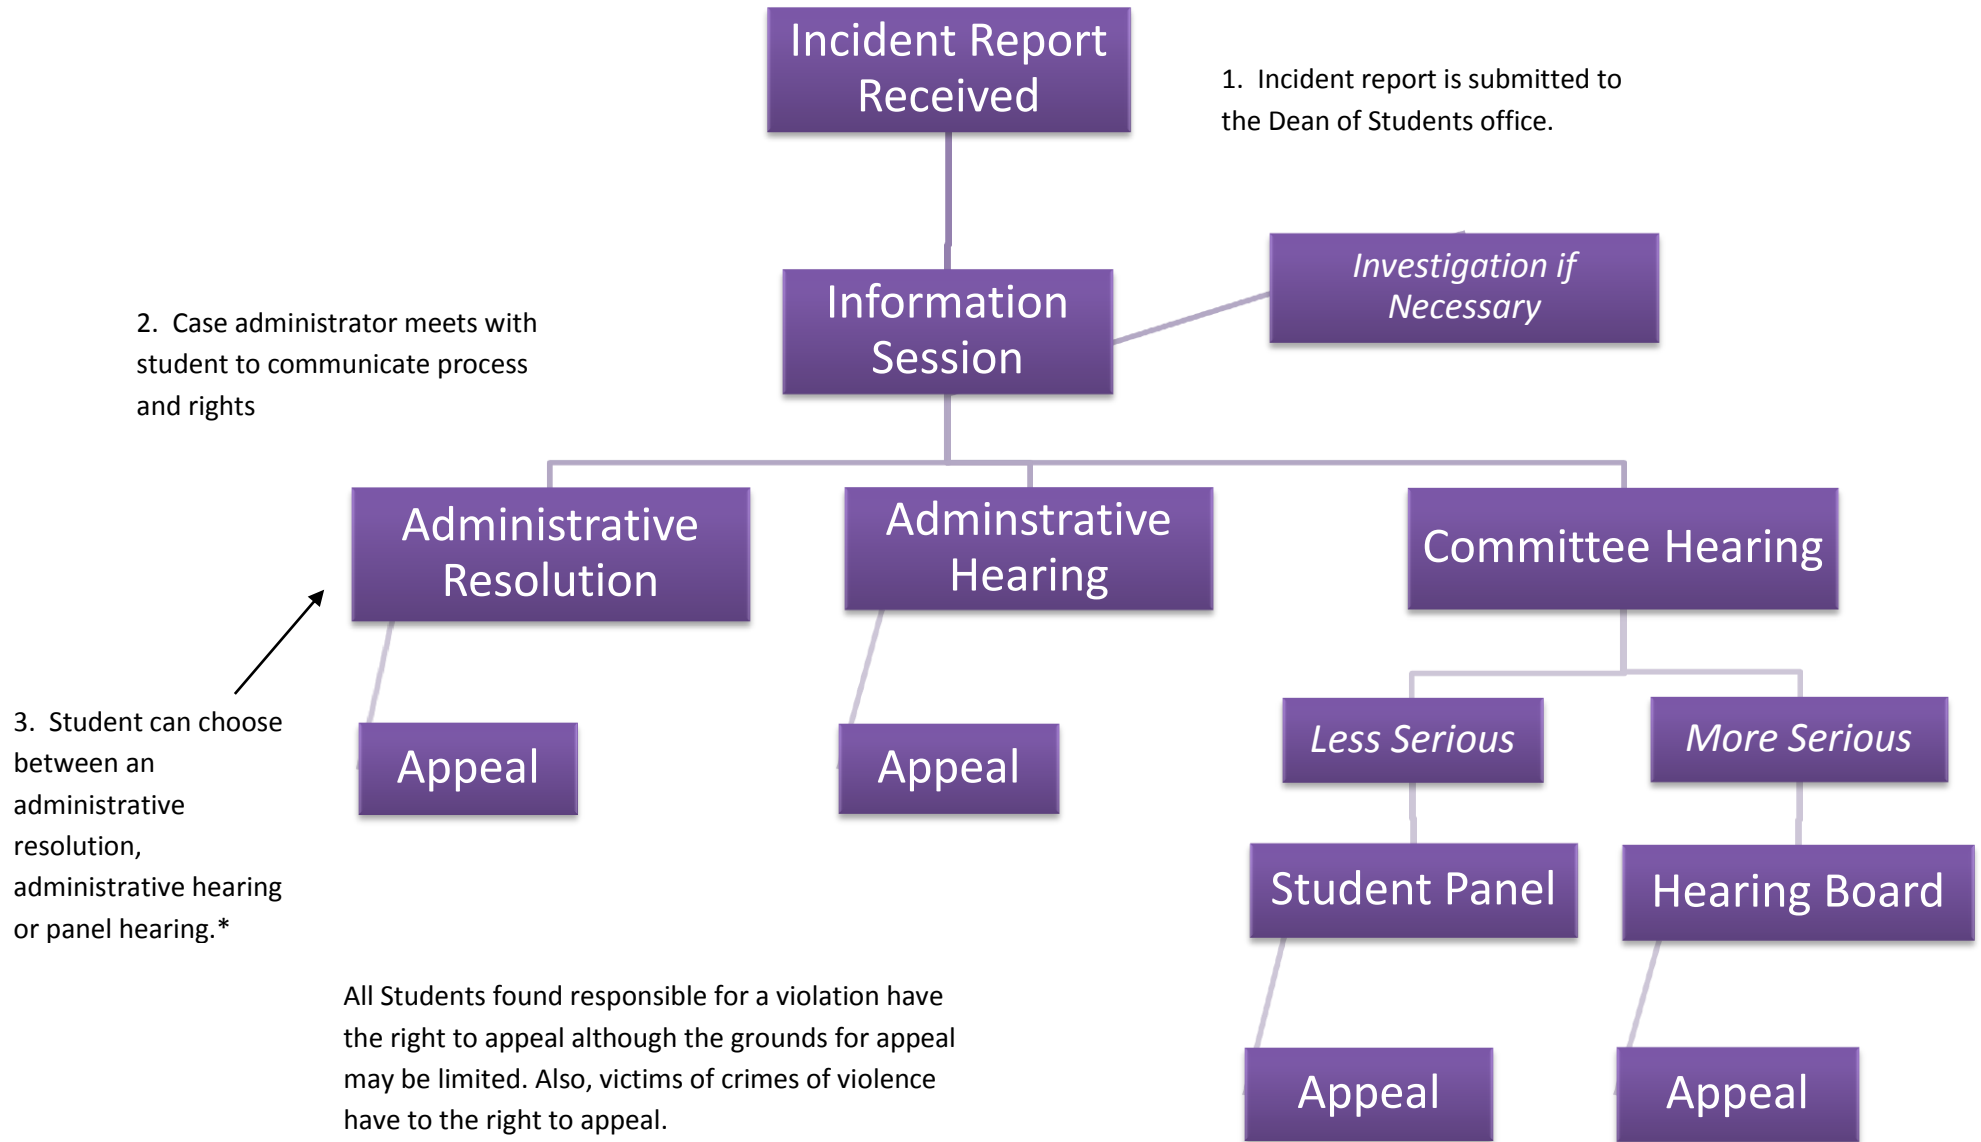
Incident Report Received

1. Incident report is submitted to the Dean of Students office.

Information Session

Investigation if Necessary

2. Case administrator meets with student to communicate process and rights

Administrative Resolution

Adminstrative Hearing

Committee Hearing

Appeal

Appeal

Less Serious

More Serious

3. Student can choose between an administrative resolution, administrative hearing or panel hearing.*

Student Panel

Hearing Board

All Students found responsible for a violation have the right to appeal although the grounds for appeal may be limited. Also, victims of crimes of violence have to the right to appeal.

Appeal

Appeal